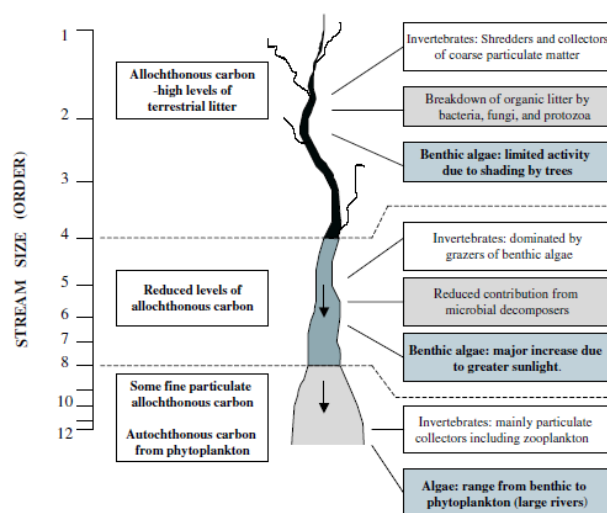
STREAM SIZE (ORDER)

1
2
3
4
5
6
7
8
10
11
12

Allochthonous carbon -high levels of terrestrial litter

Reduced levels of allochthonous carbon

Some fine particulate allochthonous carbon

Autochthonous carbon from phytoplankton

Invertebrates: Shredders and collectors of coarse particulate matter

Breakdown of organic litter by bacteria, fungi, and protozoa

Benthic algae: limited activity due to shading by trees

Invertebrates: dominated by grazers of benthic algae

Reduced contribution from microbial decomposers

Benthic algae: major increase due to greater sunlight.

Invertebrates: mainly particulate collectors including zooplankton

Algae: range from benthic to phytoplankton (large rivers)